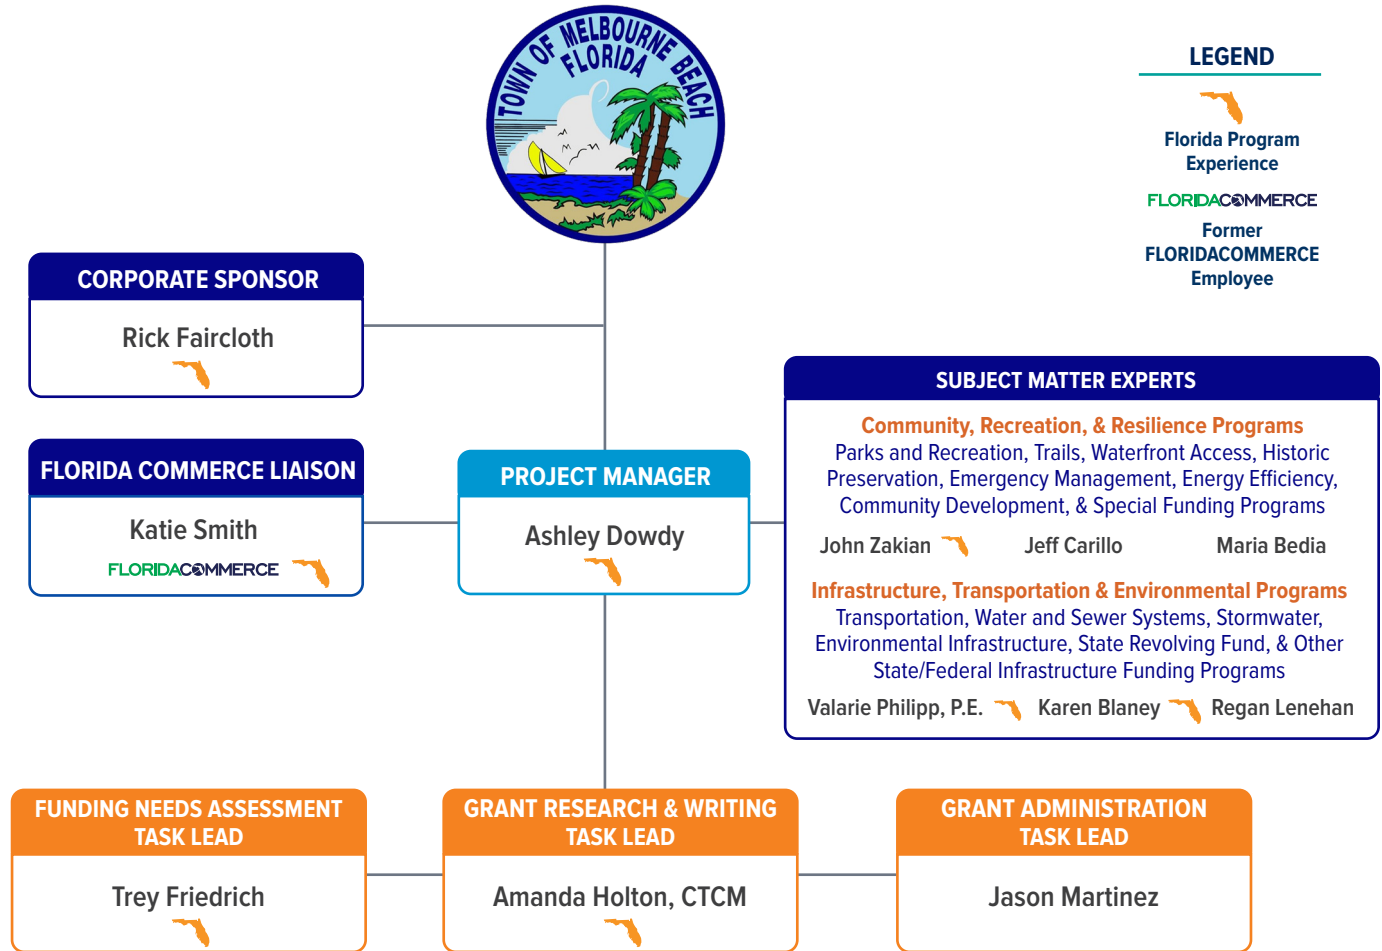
TOWN OF MELBOURNE BEACH FLORIDA

LEGEND

Florida Program Experience

FLORIDACOMMERCE

Former FLORIDACOMMERCE Employee

CORPORATE SPONSOR

Rick Faircloth

FLORIDA COMMERCE LIAISON

Katie Smith

FLORIDACOMMERCE

PROJECT MANAGER

Ashley Dowdy

SUBJECT MATTER EXPERTS

Community, Recreation, & Resilience Programs

Parks and Recreation, Trails, Waterfront Access, Historic Preservation, Emergency Management, Energy Efficiency, Community Development, & Special Funding Programs

John Zakian Jeff Carillo Maria Bedia

Infrastructure, Transportation & Environmental Programs

Transportation, Water and Sewer Systems, Stormwater, Environmental Infrastructure, State Revolving Fund, & Other State/Federal Infrastructure Funding Programs

Valarie Philipp, P.E. Karen Blaney Regan Lenehan

FUNDING NEEDS ASSESSMENT TASK LEAD

Trey Friedrich

GRANT RESEARCH & WRITING TASK LEAD

Amanda Holton, CTCM

GRANT ADMINISTRATION TASK LEAD

Jason Martinez